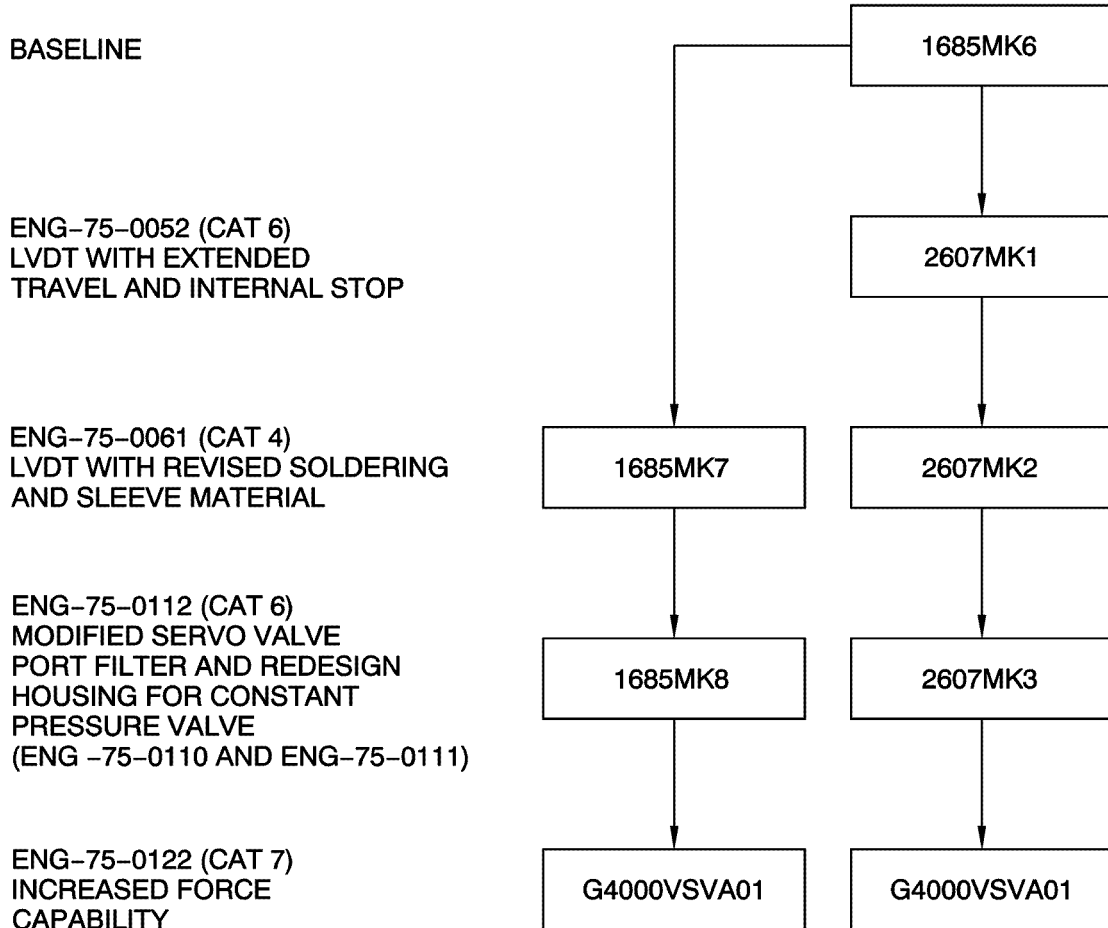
BASELINE

1685MK6

ENG-75-0052 (CAT 6)
LVDT WITH EXTENDED
TRAVEL AND INTERNAL STOP

2607MK1

ENG-75-0061 (CAT 4)
LVDT WITH REVISED SOLDERING
AND SLEEVE MATERIAL

1685MK7

2607MK2

ENG-75-0112 (CAT 6)
MODIFIED SERVO VALVE
PORT FILTER AND REDESIGN
HOUSING FOR CONSTANT
PRESSURE VALVE
(ENG -75-0110 AND ENG-75-0111)

1685MK8

2607MK3

ENG-75-0122 (CAT 7)
INCREASED FORCE
CAPABILITY

G4000VSVA01

G4000VSVA01